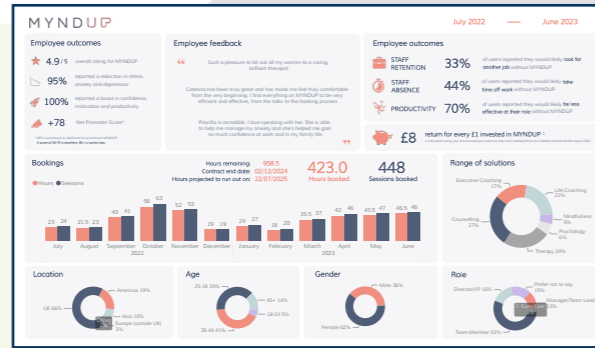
MYNDUP

July 2022 — June 2023

Employee outcomes

4.9/5 overall rating for MYNDUP

95% reported a reduction in stress, anxiety and depression

100% reported a boost in confidence, motivation and productivity

+78 Net Promoter Score*

* NPS score based on feedback to an internal MYNDUP. A score of 50-70 is excellent; 80+ is world class.

Employee feedback

Such a pleasure to let out all my worries to a caring, brilliant therapist

Caterina has been truly great and has made me feel truly comfortable from the very beginning. I find everything on MYNDUP to be very efficient and effective, from the talks to the booking process.

Priscilla is incredible. I love speaking with her. She is able to help me manage my anxiety and she's helped me gain so much confidence at work and in my family life.

Employee outcomes

STAFF RETENTION 33% of users reported they would likely look for another job without MYNDUP

STAFF ABSENCE 44% of users reported they would likely take time off work without MYNDUP

PRODUCTIVITY 70% of users reported they would be less effective at their role without MYNDUP

£8 return for every £1 invested in MYNDUP *

Bookings

Hours remaining: 958.5
Contract end date: 02/12/2024
Hours projected to run out on: 22/07/2025

423.0 Hours booked

448 Sessions booked

Hours Sessions

| | July | August | September | October | November | December | January | February | March | April | May | June |
|---|---|---|---|---|---|---|---|---|---|---|---|---|
| Hours | 23 | 21.5 | 40 | 58 | 52 | 19 | 17 | 18 | 35.5 | 42 | 43.5 | 46.5 |
| Sessions | 24 | 23 | 41 | 63 | 52 | 19 | 17 | 18 | 37 | 46 | 47 | 48 |

2022 2023

Range of solutions

Executive Coaching 17%
Life Coaching 12%
Mindfulness
Psychology 4%
Therapy 24%
Counselling 27%

Location

America 3%
UK 56%
Asia 10%
Europe (outside UK) 2%

Age

25-34 39%
45+ 14%
18-24 5%
35-44 41%

Gender

Male 38%
Female 62%

Role

Director/VP 10%
Prefer not to say 15%
Manager/Team Lead
Team Member 50%